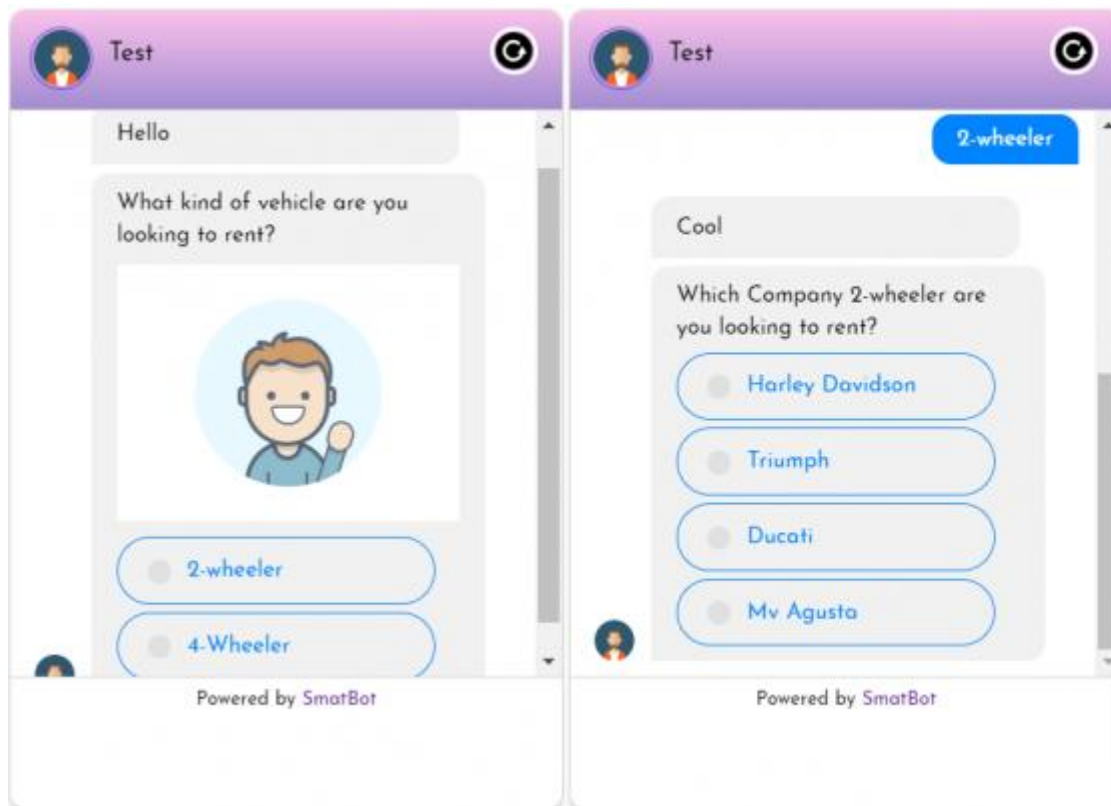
Test

Hello

What kind of vehicle are you looking to rent?

2-wheeler

4-Wheeler

Powered by SmatBot

Test

2-wheeler

Cool

Which Company 2-wheeler are you looking to rent?

Harley Davidson

Triumph

Ducati

Mv Agusta

Powered by SmatBot